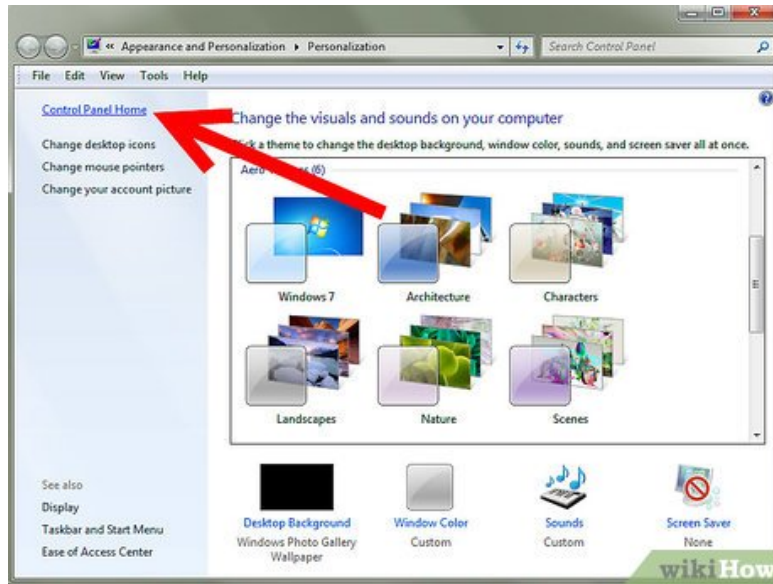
« Appearance and Personalization ▸ Personalization

Search Control Panel

File Edit View Tools Help

Control Panel Home

Change desktop icons

Change mouse pointers

Change your account picture

Change the visuals and sounds on your computer

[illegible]k a theme to change the desktop background, window color, sounds, and screen saver all at once.

Aero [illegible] (6)

Windows 7

Architecture

Characters

Landscapes

Nature

Scenes

See also

Display

Taskbar and Start Menu

Ease of Access Center

Desktop Background
Windows Photo Gallery Wallpaper

Window Color
Custom

Sounds
Custom

Screen Saver
None

wikiHow